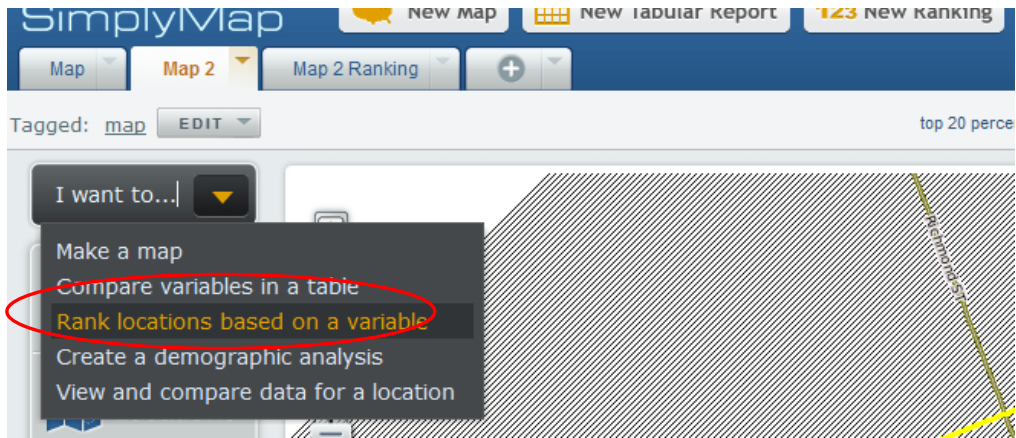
SimplyMap

New Map

New Tabular Report

123 New Ranking

Map

Map 2

Map 2 Ranking

Tagged: map EDIT

top 20 perce

I want to...

Make a map

Compare variables in a table

Rank locations based on a variable

Create a demographic analysis

View and compare data for a location

Richmond St